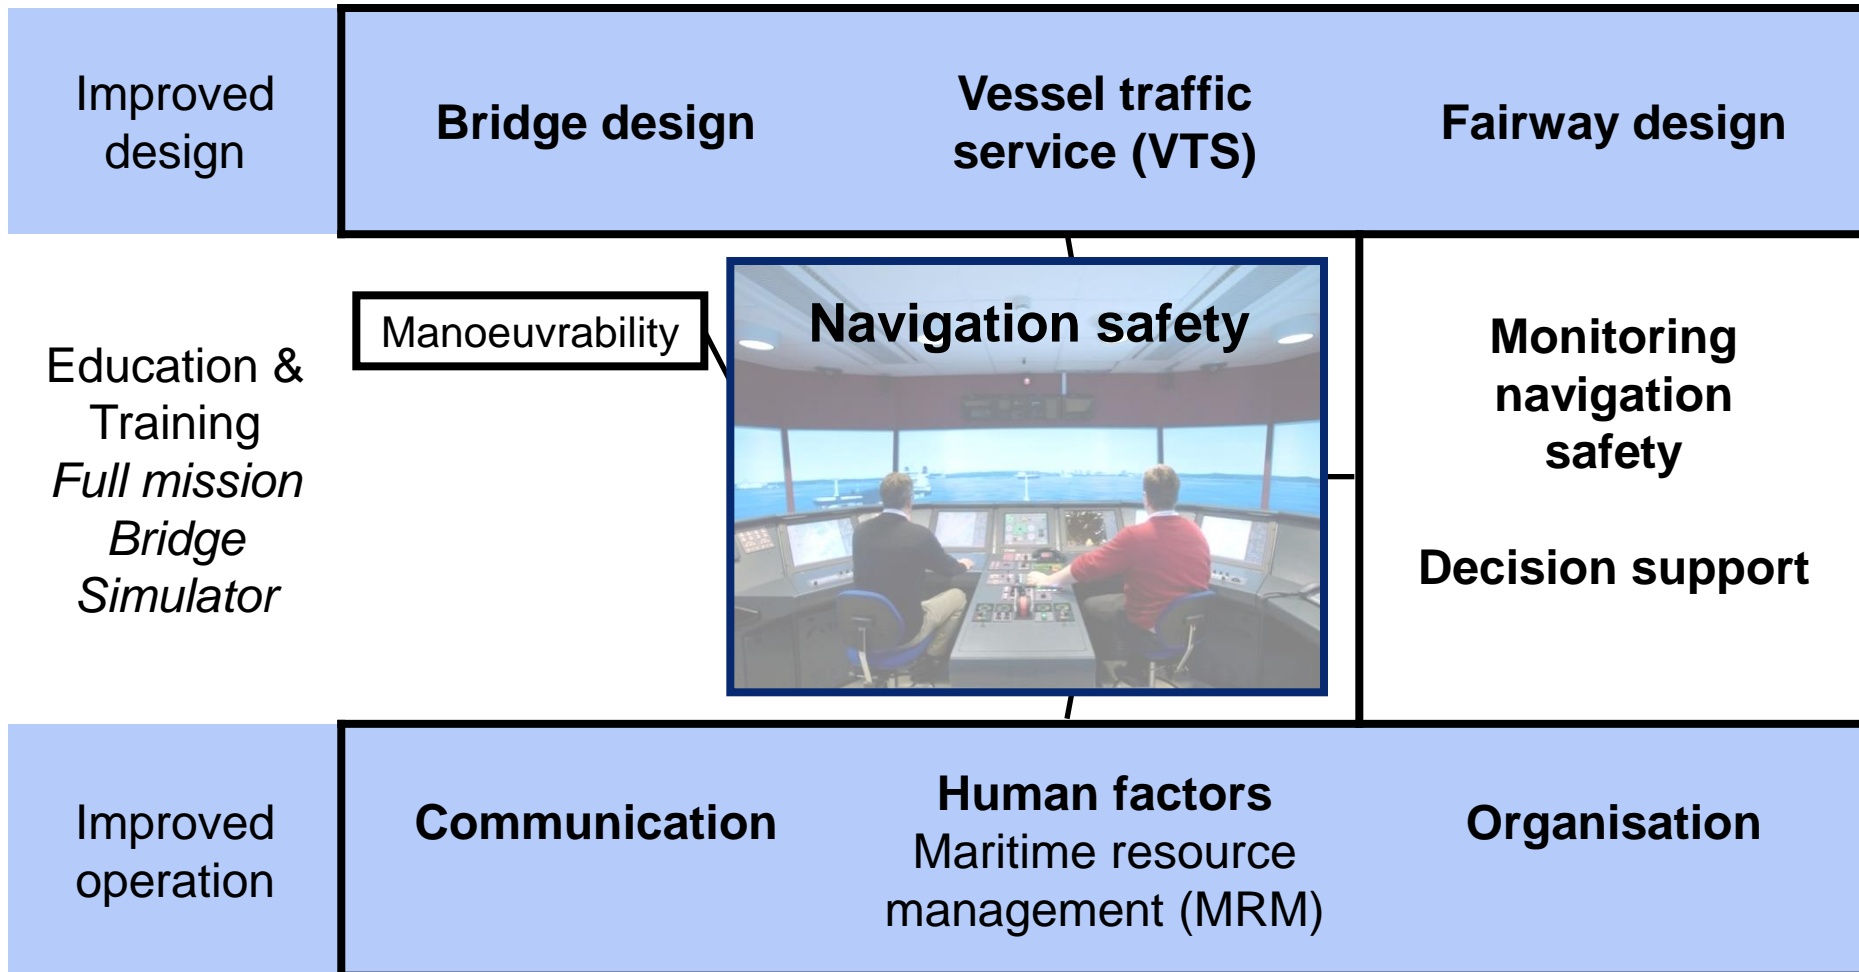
Improved design

Bridge design

Vessel traffic service (VTS)

Fairway design

Education & Training
*Full mission Bridge Simulator*

Manoeuvrability

Navigation safety

Monitoring navigation safety

Decision support

Improved operation

Communication

Human factors
Maritime resource management (MRM)

Organisation